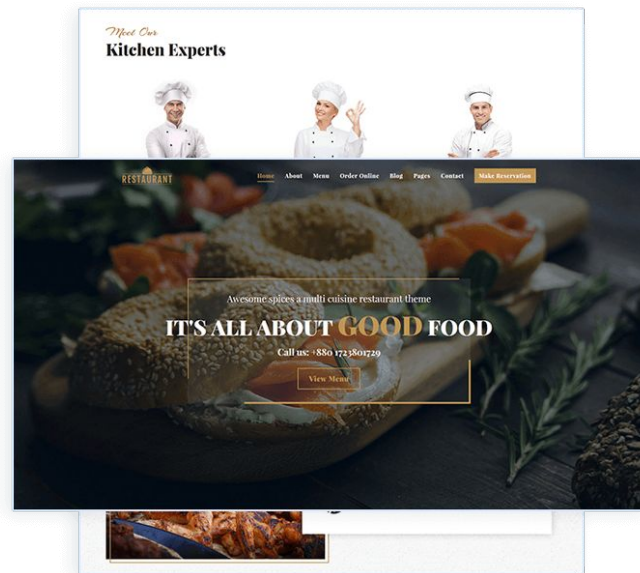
Meet Our
Kitchen Experts

RESTAURANT

Home About Menu Order Online Blog Pages Contact Make Reservation

Awesome spices a multi cuisine restaurant theme

IT'S ALL ABOUT GOOD FOOD

Call us: +880 1723801729

View Menu